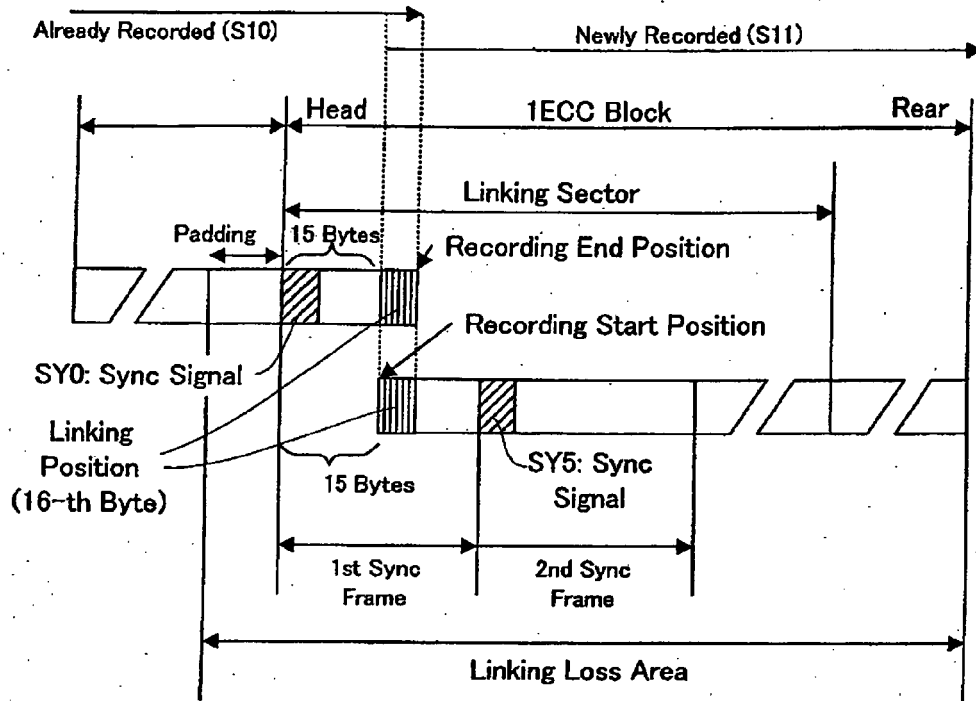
Already Recorded (S10)

Newly Recorded (S11)

Head

1ECC Block

Rear

Linking Sector

Padding

15 Bytes

Recording End Position

Recording Start Position

SY0: Sync Signal

Linking Position (16-th Byte)

15 Bytes

SY5: Sync Signal

1st Sync Frame

2nd Sync Frame

Linking Loss Area